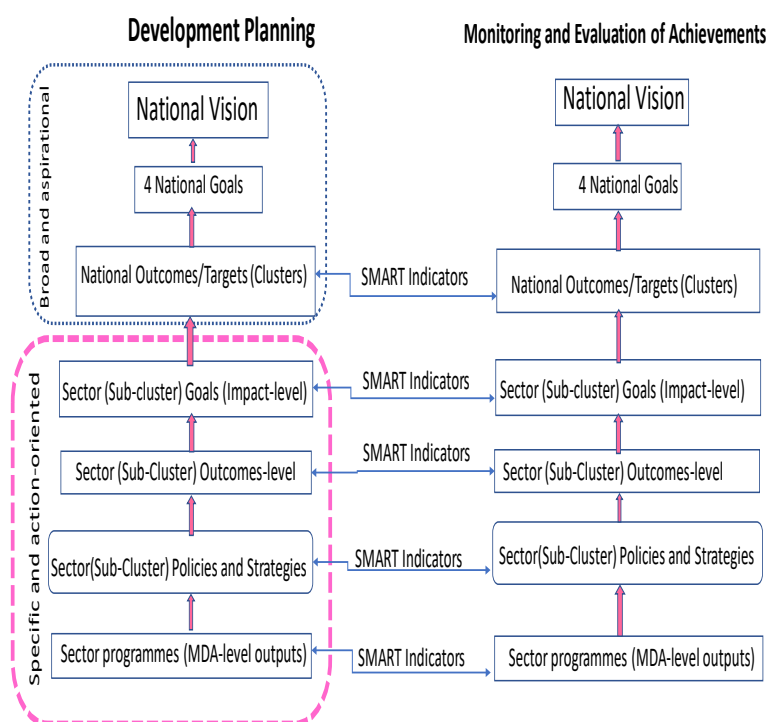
Development Planning

Monitoring and Evaluation of Achievements

Broad and aspirational

National Vision

4 National Goals

National Outcomes/Targets (Clusters)

Specific and action-oriented

Sector (Sub-cluster) Goals (Impact-level)

Sector (Sub-Cluster) Outcomes-level

Sector(Sub-Cluster) Policies and Strategies

Sector programmes (MDA-level outputs)

SMART Indicators

SMART Indicators

SMART Indicators

SMART Indicators

SMART Indicators

National Vision

4 National Goals

National Outcomes/Targets (Clusters)

Sector (Sub-cluster) Goals (Impact-level)

Sector (Sub-Cluster) Outcomes-level

Sector(Sub-Cluster) Policies and Strategies

Sector programmes (MDA-level outputs)